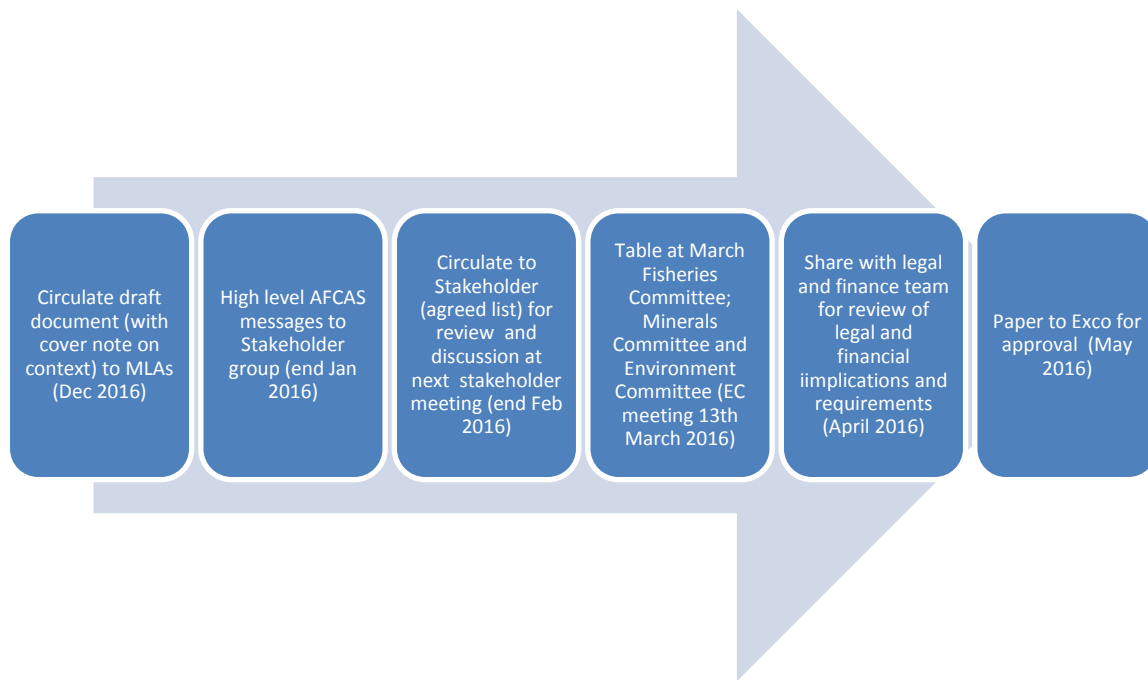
Circulate draft document (with cover note on context) to MLAs (Dec 2016)

High level AFCAS messages to Stakeholder group (end Jan 2016)

Circulate to Stakeholder (agreed list) for review and discussion at next stakeholder meeting (end Feb 2016)

Table at March Fisheries Committee; Minerals Committee and Environment Committee (EC meeting 13th March 2016)

Share with legal and finance team for review of legal and financial iimplications and requirements (April 2016)

Paper to Exco for approval (May 2016)